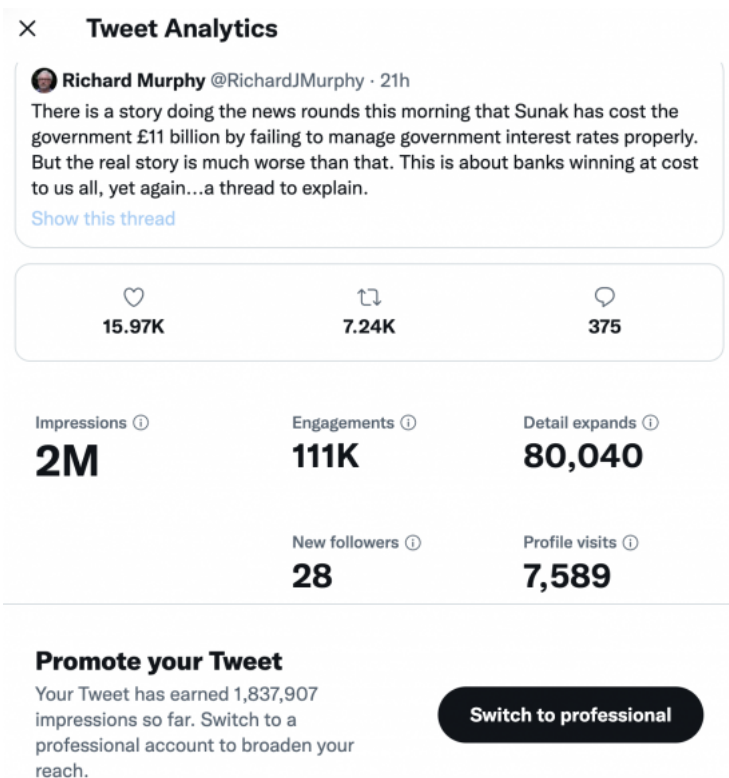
× Tweet Analytics

Richard Murphy @RichardJMurphy · 21h
There is a story doing the news rounds this morning that Sunak has cost the government £11 billion by failing to manage government interest rates properly. But the real story is much worse than that. This is about banks winning at cost to us all, yet again...a thread to explain.
Show this thread

15.97K
7.24K
375

Impressions ⓘ
2M

Engagements ⓘ
111K

Detail expands ⓘ
80,040

New followers ⓘ
28

Profile visits ⓘ
7,589

Promote your Tweet
Your Tweet has earned 1,837,907 impressions so far. Switch to a professional account to broaden your reach.

Switch to professional